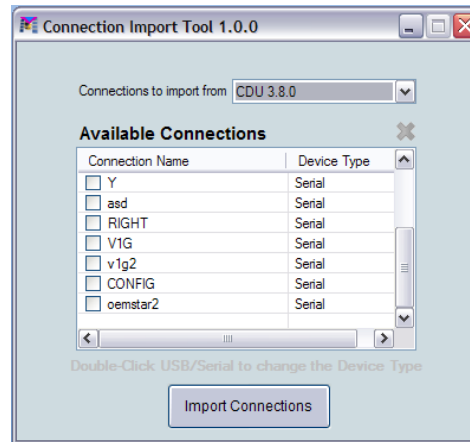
Connection Import Tool 1.0.0

Connections to import from CDU 3.8.0

Available Connections

| Connection Name | Device Type |
|---|---|
| Y | Serial |
| asd | Serial |
| RIGHT | Serial |
| V1G | Serial |
| v1g2 | Serial |
| CONFIG | Serial |
| oemstar2 | Serial |

Double-Click USB/Serial to change the Device Type

Import Connections